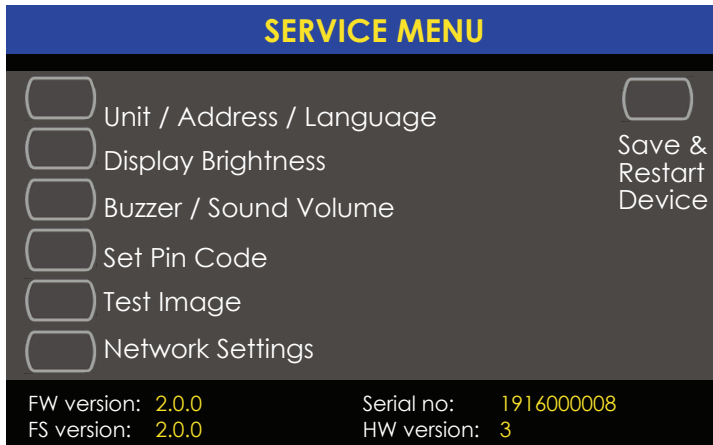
SERVICE MENU

Unit / Address / Language
Display Brightness
Buzzer / Sound Volume
Set Pin Code
Test Image
Network Settings

Save & Restart Device

FW version: 2.0.0
FS version: 2.0.0

Serial no: 1916000008
HW version: 3